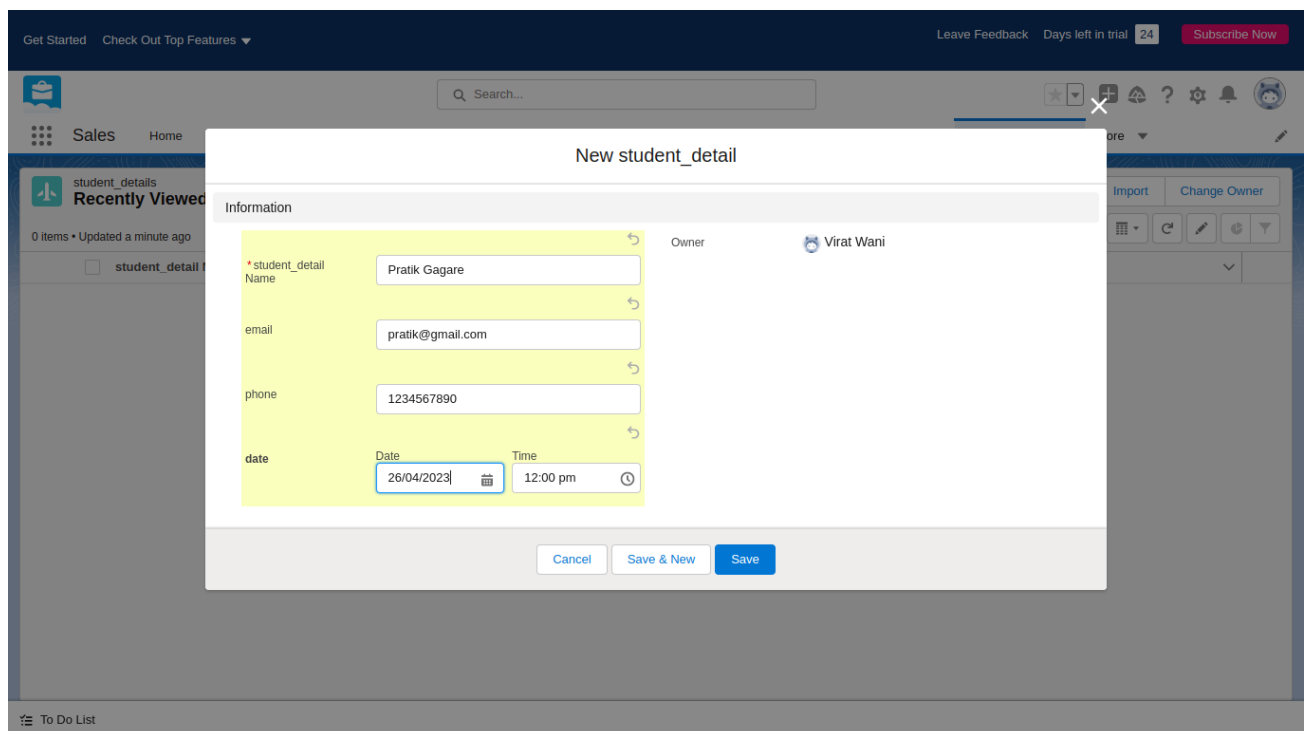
Get Started Check Out Top Features

Leave Feedback Days left in trial 24 Subscribe Now

Search...

Sales Home

ore

student_details
Recently Viewed

0 items • Updated a minute ago

student_detail N

Import Change Owner

New student_detail

Information

*student_detail Name
Pratik Gagare

email
pratik@gmail.com

phone
1234567890

date
Date
26/04/2023
Time
12:00 pm

Owner
Virat Wani

Cancel Save & New Save

To Do List